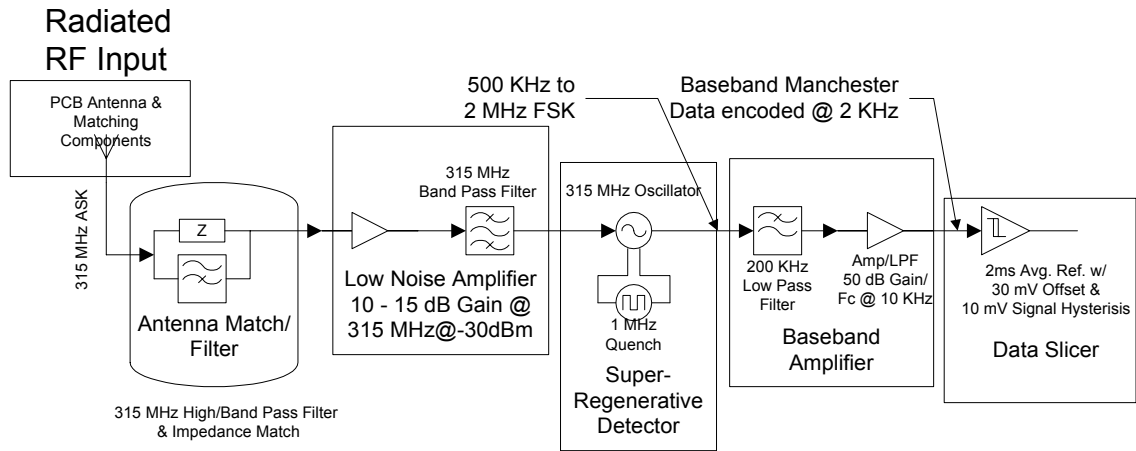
Radiated RF Input

PCB Antenna & Matching Components

315 MHz ASK

Z

Antenna Match/ Filter

315 MHz High/Band Pass Filter & Impedance Match

315 MHz Band Pass Filter

Low Noise Amplifier 10 - 15 dB Gain @ 315 MHz@-30dBm

500 KHz to 2 MHz FSK

315 MHz Oscillator

1 MHz Quench

Super-Regenerative Detector

Baseband Manchester Data encoded @ 2 KHz

200 KHz Low Pass Filter

Amp/LPF 50 dB Gain/ Fc @ 10 KHz

Baseband Amplifier

2ms Avg. Ref. w/ 30 mV Offset & 10 mV Signal Hysterisis

Data Slicer